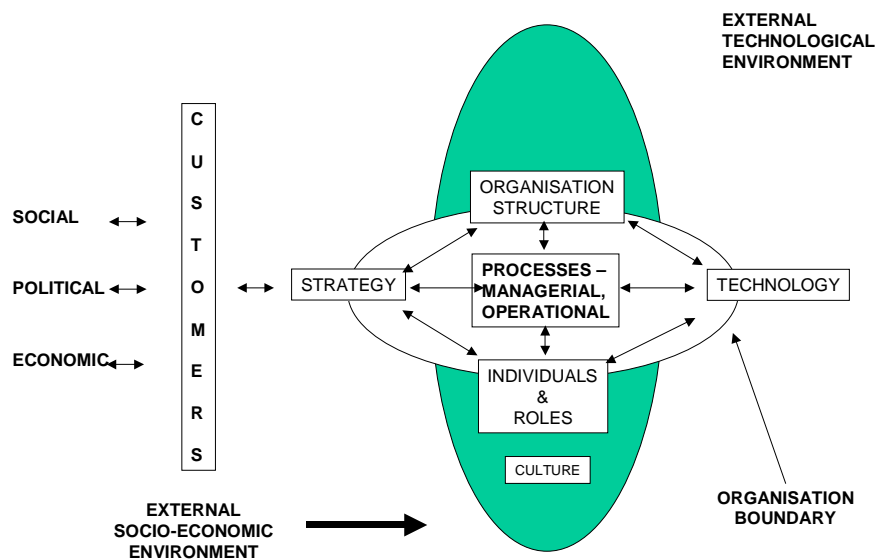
EXTERNAL TECHNOLOGICAL ENVIRONMENT

CUSTOMERS

SOCIAL

POLITICAL

ECONOMIC

ORGANISATION STRUCTURE

STRATEGY

PROCESSES – MANAGERIAL, OPERATIONAL

TECHNOLOGY

INDIVIDUALS & ROLES

CULTURE

EXTERNAL SOCIO-ECONOMIC ENVIRONMENT

ORGANISATION BOUNDARY